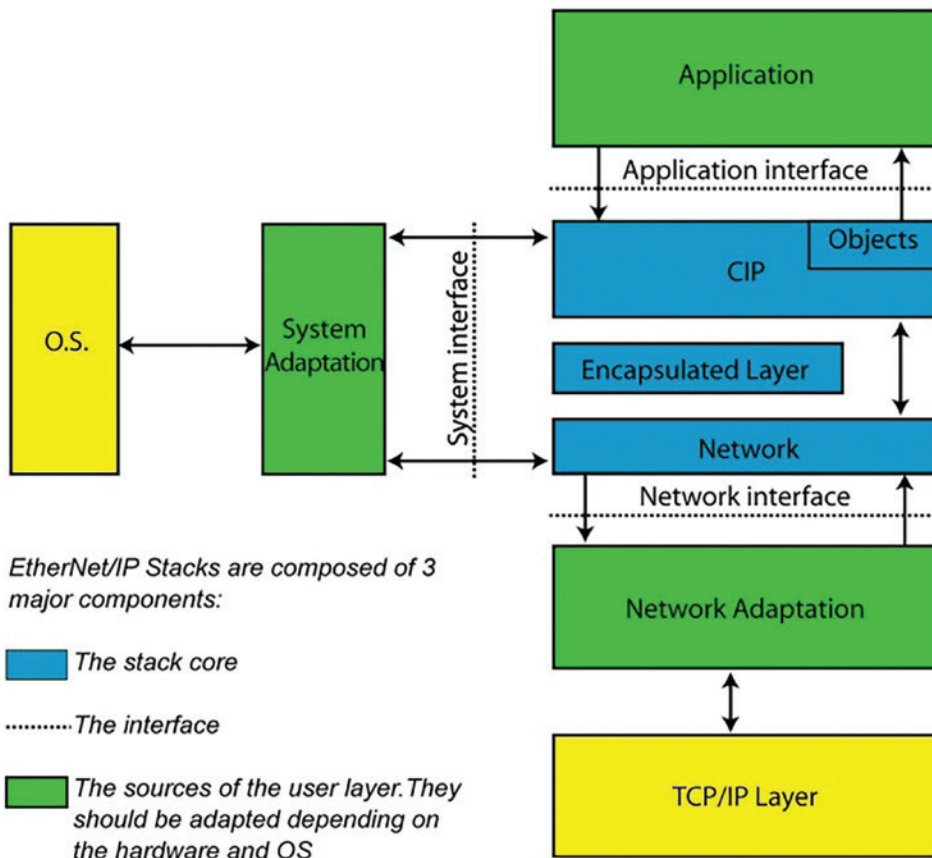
Application

Application interface

Objects

CIP

O.S.

System Adaptation

System interface

Encapsulated Layer

Network

Network interface

EtherNet/IP Stacks are composed of 3 major components:

The stack core

The interface

The sources of the user layer.They should be adapted depending on the hardware and OS

Network Adaptation

TCP/IP Layer